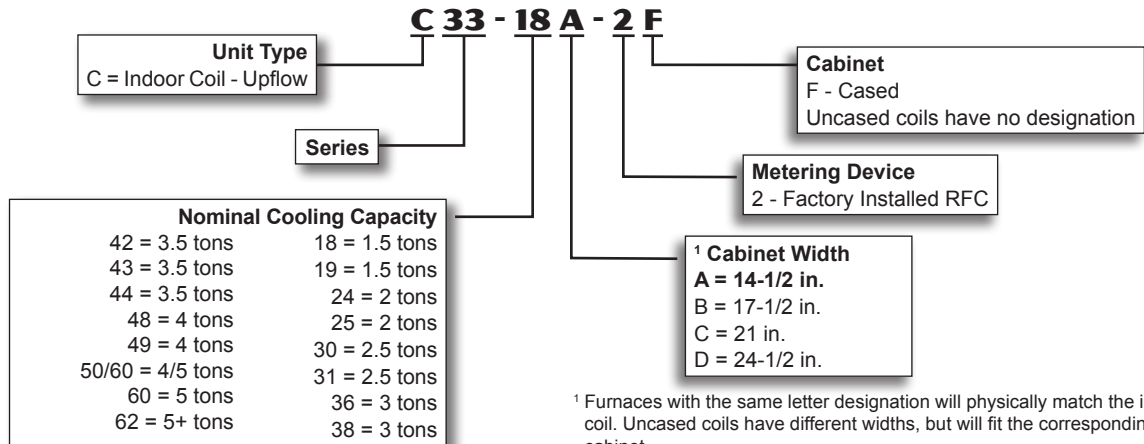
C 33 - 18 A - 2 F

Unit Type
C = Indoor Coil - Upflow

Series

Nominal Cooling Capacity
42 = 3.5 tons
43 = 3.5 tons
44 = 3.5 tons
48 = 4 tons
49 = 4 tons
50/60 = 4/5 tons
60 = 5 tons
62 = 5+ tons
18 = 1.5 tons
19 = 1.5 tons
24 = 2 tons
25 = 2 tons
30 = 2.5 tons
31 = 2.5 tons
36 = 3 tons
38 = 3 tons

Cabinet
F - Cased
Uncased coils have no designation

Metering Device
2 - Factory Installed RFC

¹ Cabinet Width
A = 14-1/2 in.
B = 17-1/2 in.
C = 21 in.
D = 24-1/2 in.

¹ Furnaces with the same letter designation will physically match the i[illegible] coil. Uncased coils have different widths, but will fit the correspondin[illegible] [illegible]